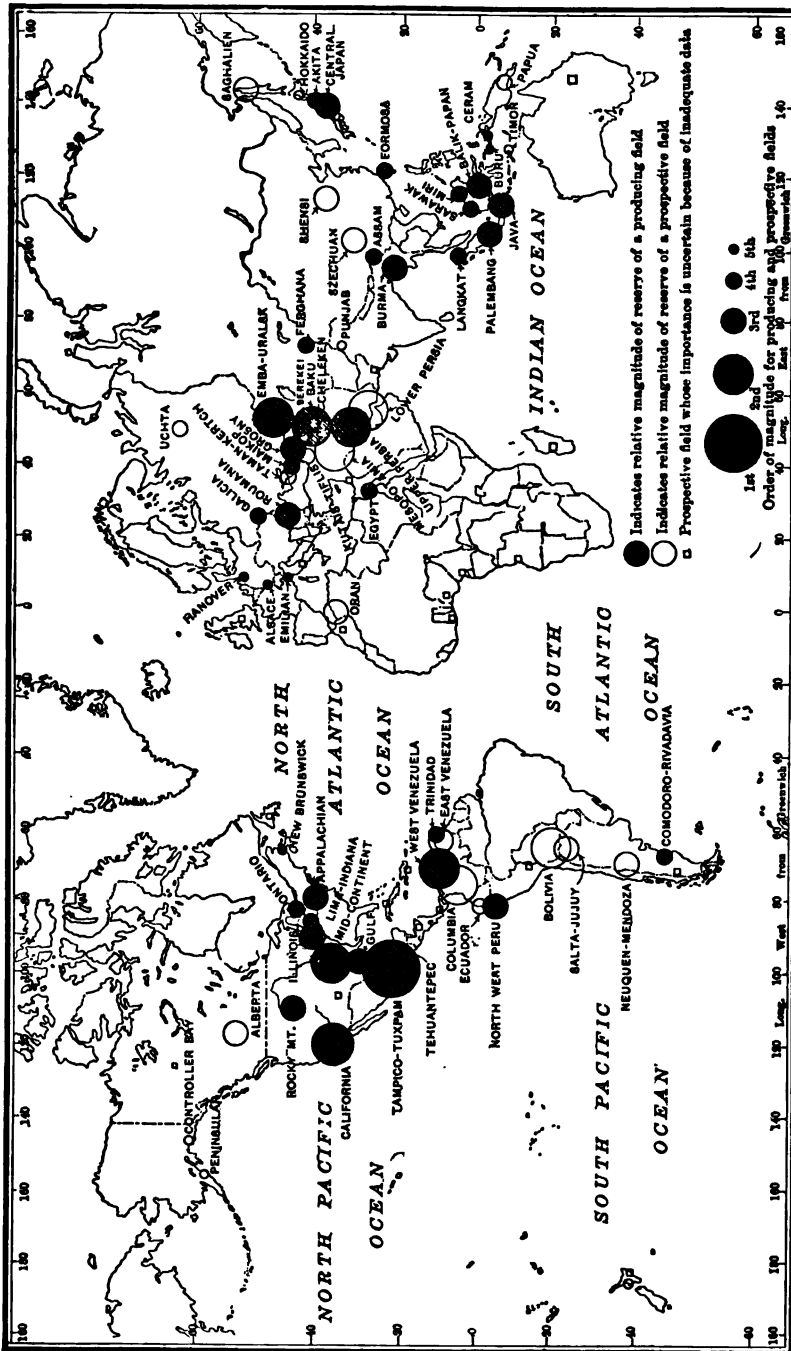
NORTH PACIFIC OCEAN

NORTH ATLANTIC OCEAN

SOUTH PACIFIC OCEAN

SOUTH ATLANTIC OCEAN

INDIAN OCEAN

CONTROLLER BAY
PENINSULA
ALBERTA
ROCKY MT.
CALIFORNIA
ILLINOIS
ONTARIO
NEW BRUNSWICK
APPALACHIAN
LIMA-INDIANA
MID-CONTINENT
GULF
TAMPICO-TUXPAM
TEHUANTEPEC
COLUMBIA
ECUADOR
NORTH WEST PERU
WEST VENEZUELA
TRINIDAD
EAST VENEZUELA
BOLIVIA
SALTA-JUJUY
NEUQUEN-MENDOZA
COMODORO-RIVADAVIA
HANOVER
ALSACE
EMILIAN
ORAN
GALICIA
ROUMANIA
UCHTA
TAMAN-KERTCH
GROZNY
EMBA-URALSK
BEREKEI
BAKU
CHELEKEN
FERGHANA
EGYPT
UPPER PERSIA
LOWER PERSIA
PUNJAB
SZECHUAN
SHENSI
ASSAM
BURMA
LANGKAT
PALEMBANG
JAVA
SARAWAK
BALIK-PAPAN
CERAM
BURU
TIMOR
PAPUA
FORMOSA
HOKKAIDO
AKITA
CENTRAL JAPAN
SAGHALIEN

Indicates relative magnitude of reserve of a producing field
Indicates relative magnitude of reserve of a prospective field
Prospective field whose importance is uncertain because of inadequate data

1st 2nd 3rd 4th 5th
Order of magnitude for producing and prospective fields

Long. West from Greenwich
Long. East from Greenwich

180 160 140 120 100 80 60 40 20 0 20 40 60 80 100 120 140 160 180
60 40 20 0 20 40 60